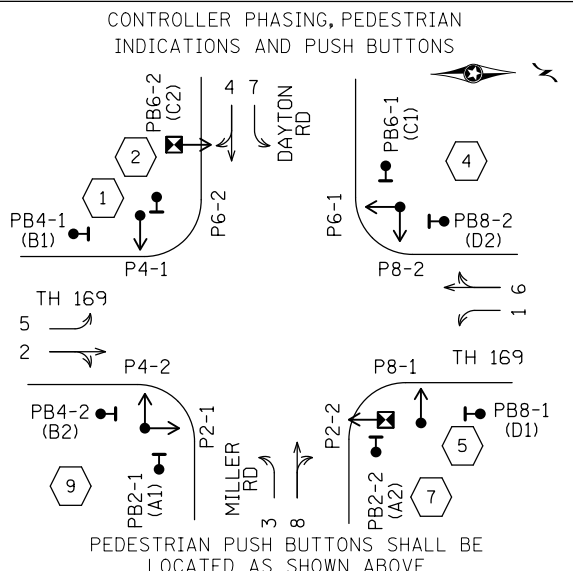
CONTROLLER PHASING, PEDESTRIAN INDICATIONS AND PUSH BUTTONS

PB6-2 (C2)

4 7

DAYTON RD

PB6-1 (C1)

2

4

1

PB4-1 (B1)

P6-2

P6-1

PB8-2 (D2)

P4-1

P8-2

1 6

TH 169

5

2

TH 169

P4-2

P8-1

PB4-2 (B2)

P2-1

P2-2

PB8-1 (D1)

5

MILLER RD

9

PB2-1 (A1)

PB2-2 (A2)

7

3 8

PEDESTRIAN PUSH BUTTONS SHALL BE LOCATED AS SHOWN ABOVE